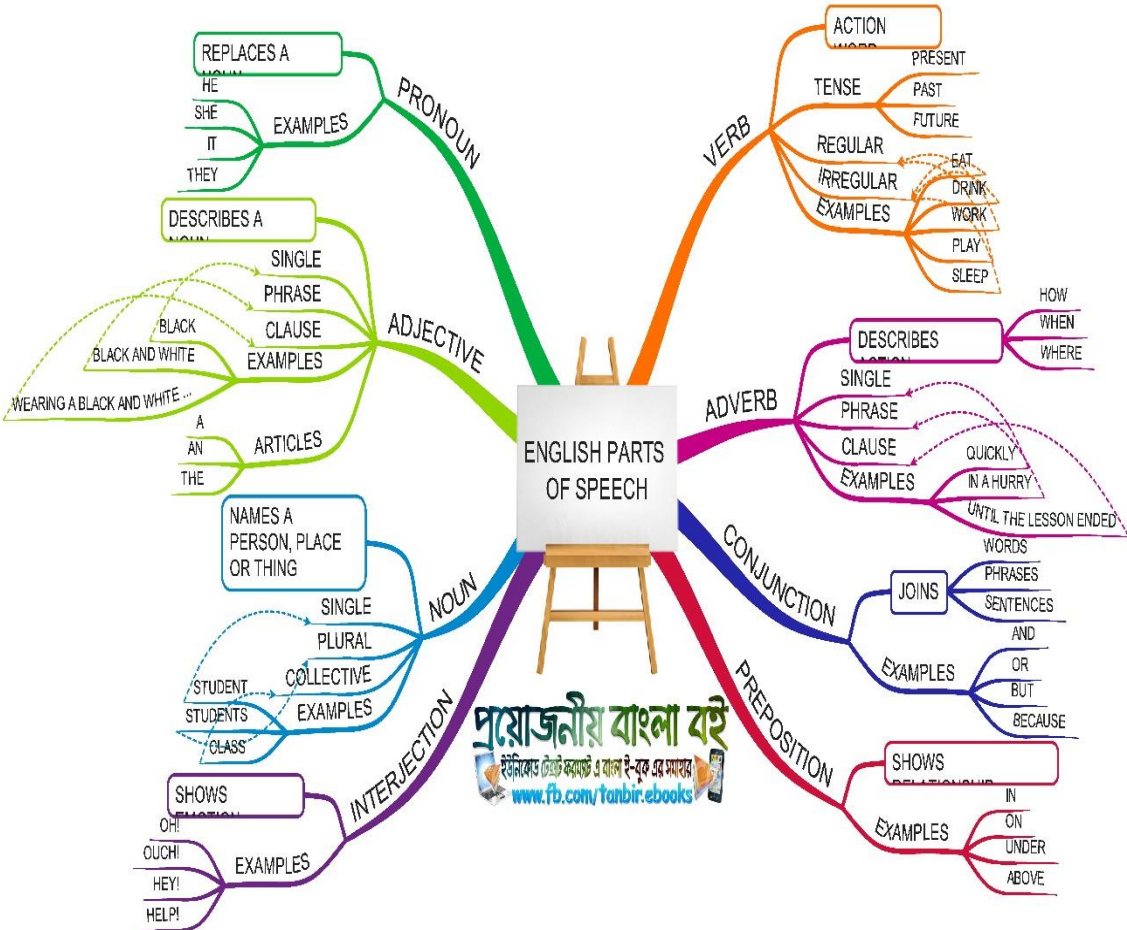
ENGLISH PARTS OF SPEECH

PRONOUN
REPLACES A NOUN
EXAMPLES
HE
SHE
IT
THEY

ADJECTIVE
DESCRIBES A NOUN
SINGLE
PHRASE
CLAUSE
EXAMPLES
BLACK
BLACK AND WHITE
WEARING A BLACK AND WHITE ...
ARTICLES
A
AN
THE

NOUN
NAMES A PERSON, PLACE OR THING
SINGLE
PLURAL
COLLECTIVE
EXAMPLES
STUDENT
STUDENTS
CLASS

INTERJECTION
SHOWS EMOTION
EXAMPLES
OH!
OUCH!
HEY!
HELP!

VERB
ACTION WORD
TENSE
PRESENT
PAST
FUTURE
REGULAR
IRREGULAR
EXAMPLES
EAT
DRINK
WORK
PLAY
SLEEP

ADVERB
DESCRIBES ACTION
HOW
WHEN
WHERE
SINGLE
PHRASE
CLAUSE
EXAMPLES
QUICKLY
IN A HURRY
UNTIL THE LESSON ENDED

CONJUNCTION
JOINS
WORDS
PHRASES
SENTENCES
EXAMPLES
AND
OR
BUT
BECAUSE

PREPOSITION
SHOWS RELATIONSHIP
EXAMPLES
IN
ON
UNDER
ABOVE

প্রয়োজনীয় বাংলা বই
ইউনিকোড টেক্সট কনভার্ট এ বাংলা ই-বুকে এর সমাহার
www.fb.com/tanbir.ebooks